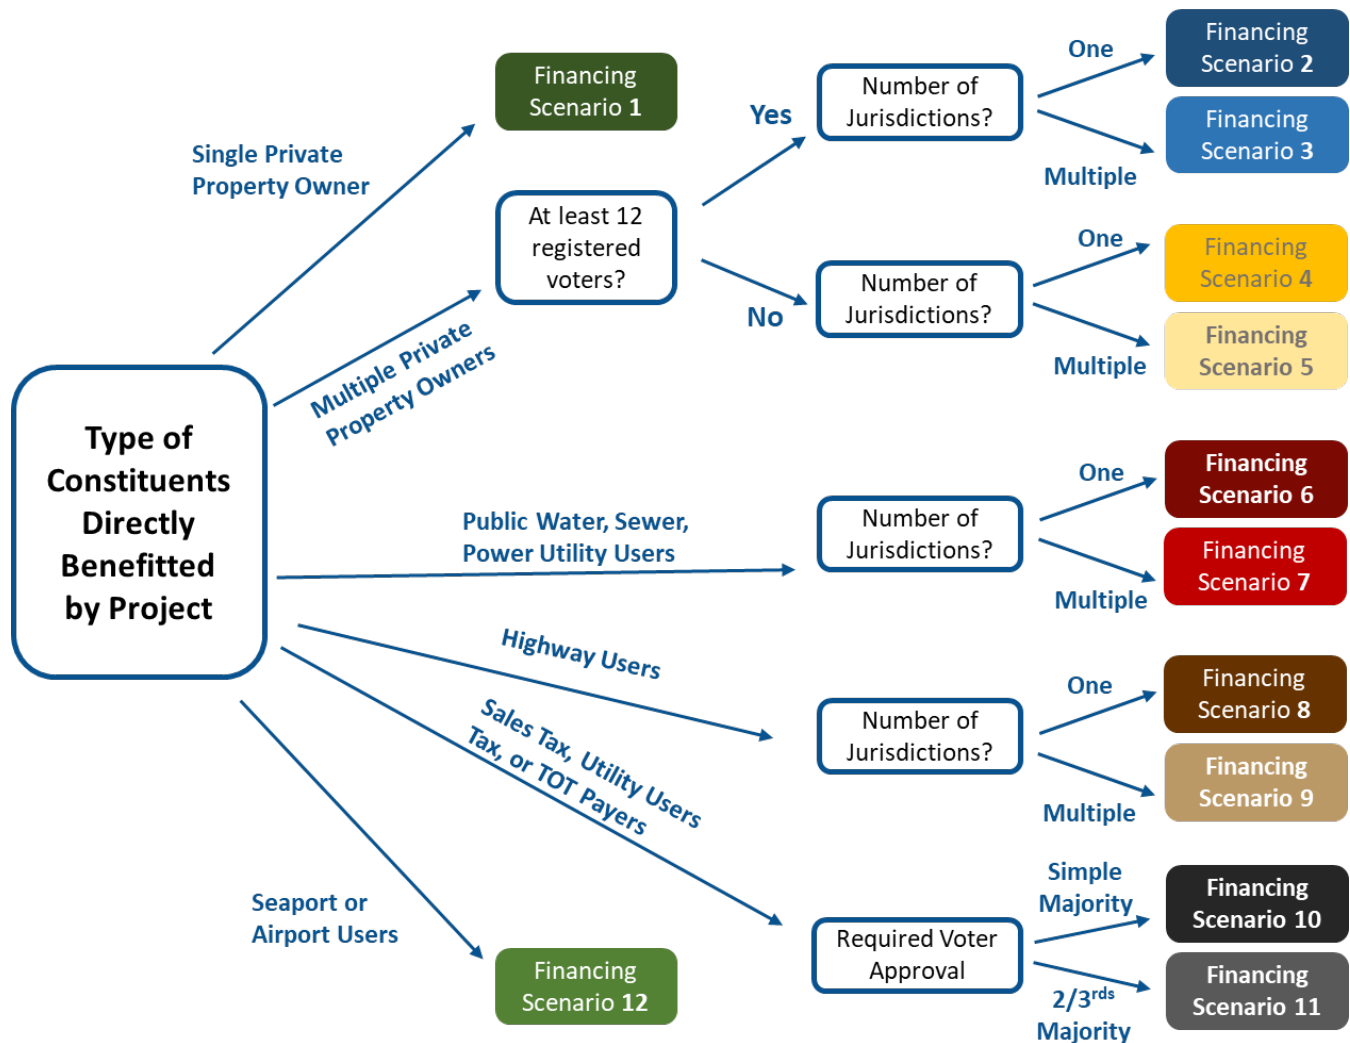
Type of Constituents Directly Benefitted by Project

Single Private Property Owner

Financing Scenario 1

Multiple Private Property Owners

At least 12 registered voters?

Yes

Number of Jurisdictions?

One

Financing Scenario 2

Multiple

Financing Scenario 3

No

Number of Jurisdictions?

One

Financing Scenario 4

Multiple

Financing Scenario 5

Public Water, Sewer, Power Utility Users

Number of Jurisdictions?

One

Financing Scenario 6

Multiple

Financing Scenario 7

Highway Users

Number of Jurisdictions?

One

Financing Scenario 8

Multiple

Financing Scenario 9

Sales Tax, Utility Users Tax, or TOT Payers

Required Voter Approval

Simple Majority

Financing Scenario 10

$2/3^{rds}$ Majority

Financing Scenario 11

Seaport or Airport Users

Financing Scenario 12